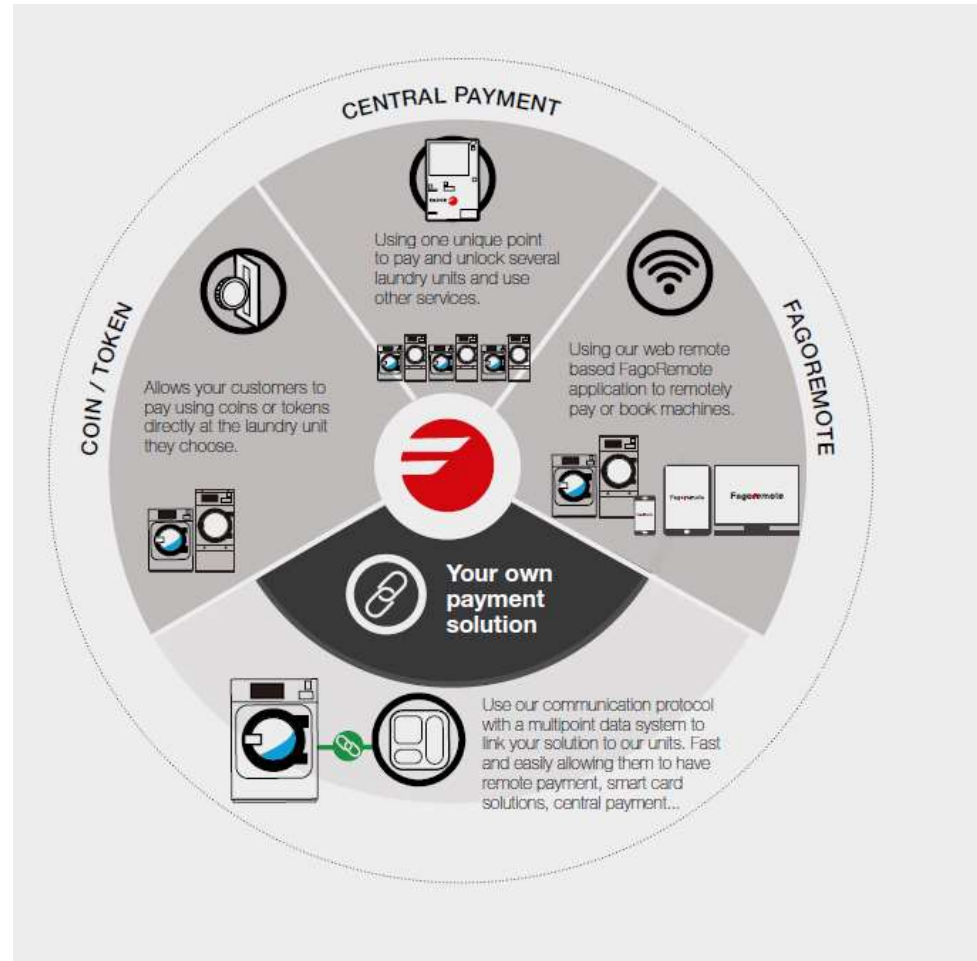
CENTRAL PAYMENT

Using one unique point to pay and unlock several laundry units and use other services.

COIN / TOKEN

Allows your customers to pay using coins or tokens directly at the laundry unit they choose.

FAGOREMOTE

Using our web remote based FagoRemote application to remotely pay or book machines.

Fagoremote

Fagoremote

Your own payment solution

Use our communication protocol with a multipoint data system to link your solution to our units. Fast and easily allowing them to have remote payment, smart card solutions, central payment...